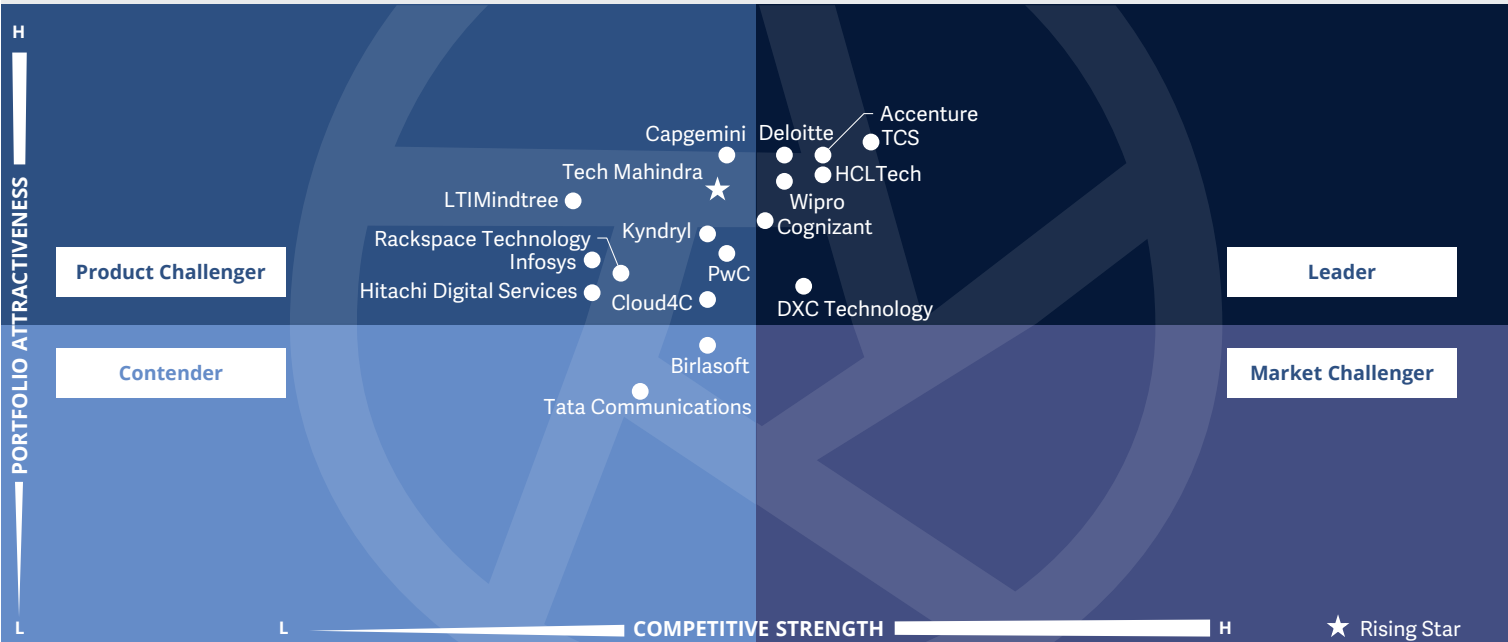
H

PORTFOLIO ATTRACTIVENESS

L

Product Challenger

Leader

Contender

Market Challenger

Capgemini
Deloitte
Accenture
TCS
Tech Mahindra
HCLTech
Wipro
LTIMindtree
Cognizant
Kyndryl
Rackspace Technology
Infosys
PwC
Hitachi Digital Services
Cloud4C
DXC Technology
Birlasoft
Tata Communications

L COMPETITIVE STRENGTH H

★ Rising Star